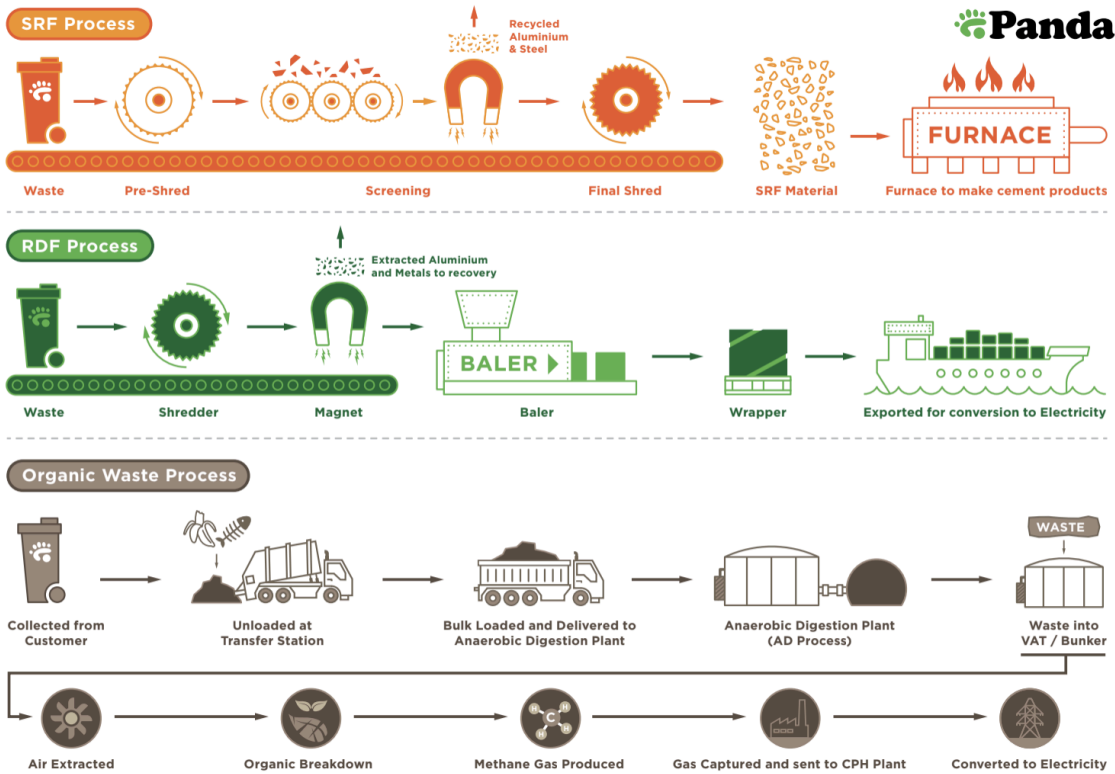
SRF Process

Panda

Recycled Aluminium & Steel

FURNACE

Waste

Pre-Shred

Screening

Final Shred

SRF Material

Furnace to make cement products

RDF Process

Extracted Aluminium and Metals to recovery

BALER

Waste

Shredder

Magnet

Baler

Wrapper

Exported for conversion to Electricity

Organic Waste Process

WASTE

Collected from Customer

Unloaded at Transfer Station

Bulk Loaded and Delivered to Anaerobic Digestion Plant

Anaerobic Digestion Plant (AD Process)

Waste into VAT / Bunker

Air Extracted

Organic Breakdown

Methane Gas Produced

Gas Captured and sent to CPH Plant

Converted to Electricity